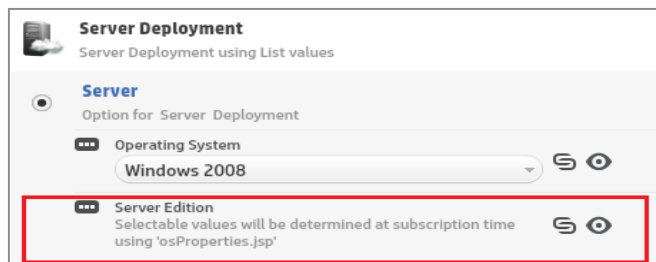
Server Deployment
Server Deployment using List values

Server
Option for Server Deployment

Operating System
Windows 2008

Server Edition
Selectable values will be determined at subscription time using 'osProperties.jsp'